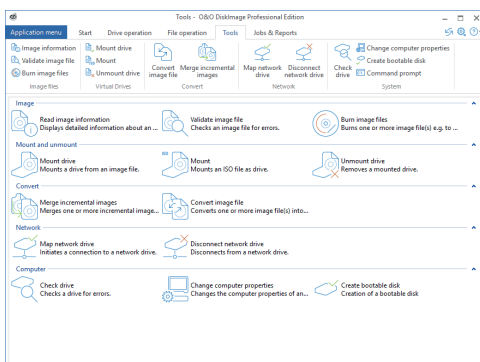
Tools - O&O DiskImage Professional Edition

Application menu | Start | Drive operation | File operation | Tools | Jobs & Reports

Image information
Validate image file
Burn image files
Image files

Mount drive
Mount
Unmount drive
Virtual Drives

Convert image file
Merge incremental images
Convert

Map network drive
Disconnect network drive
Network

Check drive
Change computer properties
Create bootable disk
Command prompt
System

Image

Read image information
Displays detailed information about an ...

Validate image file
Checks an image file for errors.

Burn image files
Burns one or more image file(s) e.g. to ...

Mount and unmount

Mount drive
Mounts a drive from an image file.

Mount
Mounts an ISO file as drive.

Unmount drive
Removes a mounted drive.

Convert

Merge incremental images
Merges one or more incremental image...

Convert image file
Converts one or more image file(s) into...

Network

Map network drive
Initiates a connection to a network drive.

Disconnect network drive
Disconnects from a network drive.

Computer

Check drive
Checks a drive for errors.

Change computer properties
Changes the computer properties of an...

Create bootable disk
Creation of a bootable disk